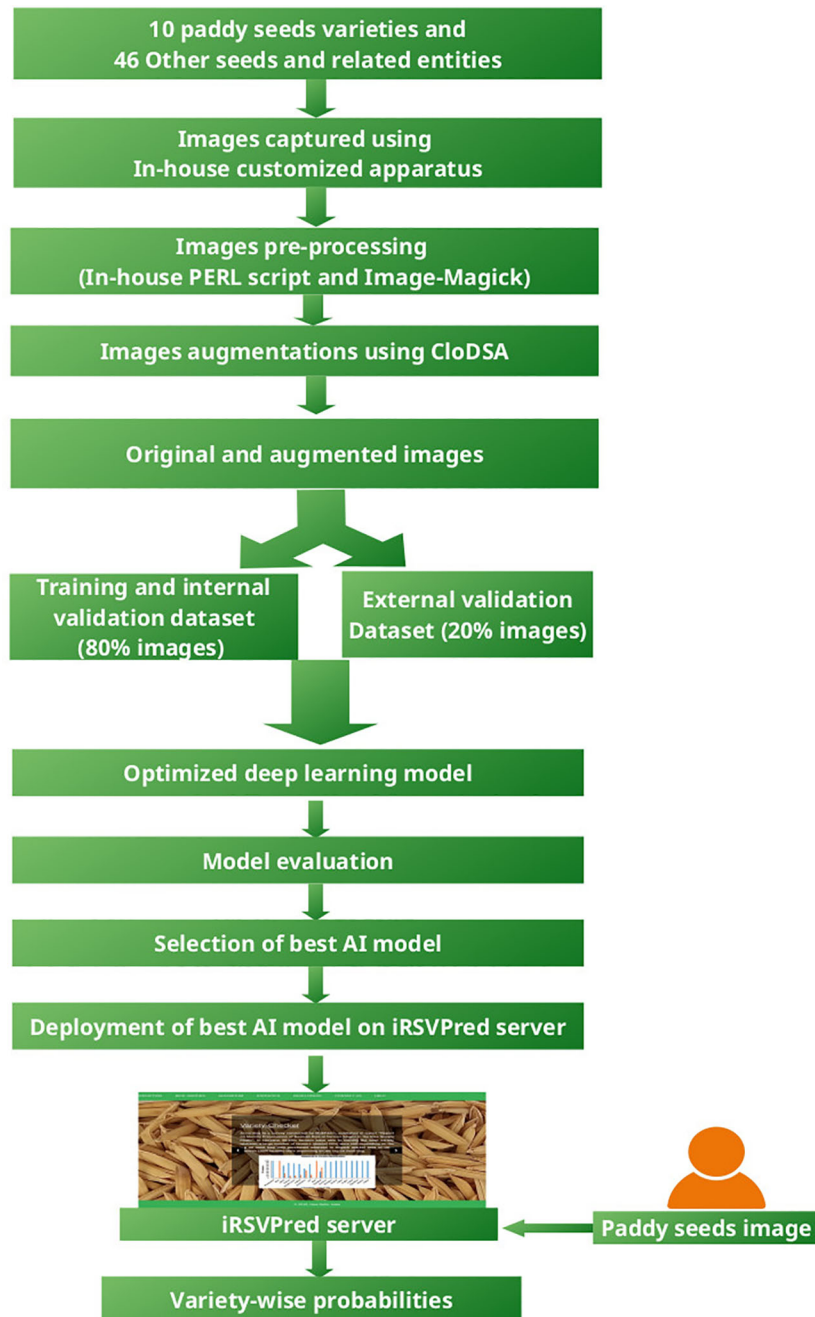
10 paddy seeds varieties and
46 Other seeds and related entities

Images captured using
In-house customized apparatus

Images pre-processing
(In-house PERL script and Image-Magick)

Images augmentations using CloDSA

Original and augmented images

Training and internal validation dataset (80% images)

External validation Dataset (20% images)

Optimized deep learning model

Model evaluation

Selection of best AI model

Deployment of best AI model on iRSVPred server

Variety checker

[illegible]

iRSVPred server

Paddy seeds image

Variety-wise probabilities